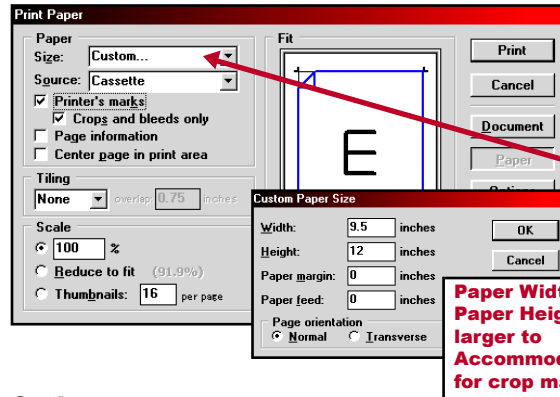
Print Paper

Paper
Size: Custom...
Source: Cassette
☒ Printer's marks
☒ Crops and bleeds only
☐ Page information
☐ Center page in print area

Tiling
None overlap: 0.75 inches

Scale
◉ 100 %
○ Reduce to fit (91.9%)
○ Thumbnails: 16 per page

Fit

E

Print
Cancel
Document
Paper
Options

Custom Paper Size
Width: 9.5 inches
Height: 12 inches
Paper margin: 0 inches
Paper feed: 0 inches
Page orientation
◉ Normal ○ Transverse
OK
Cancel

Paper Widt
Paper Heig
larger to
Accommod
for crop ma